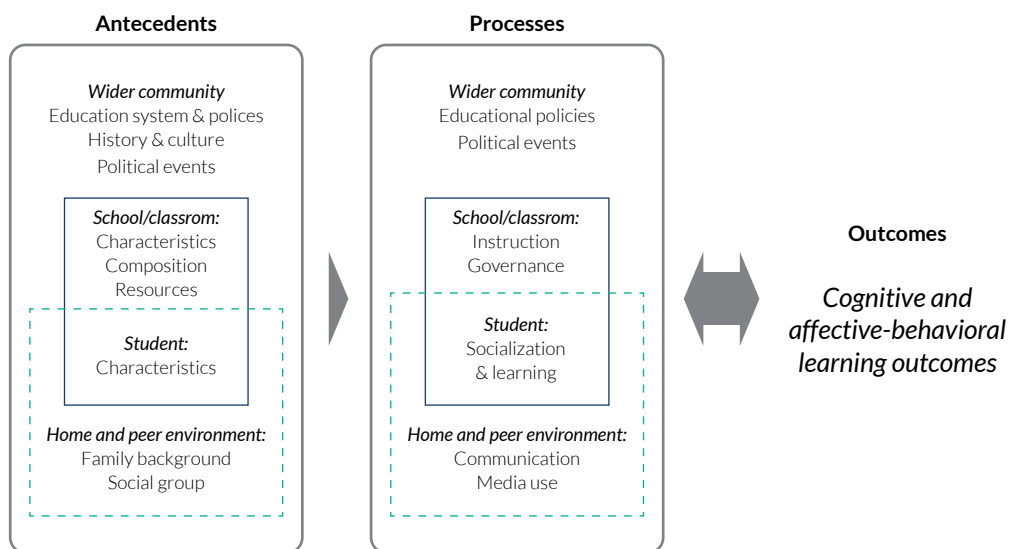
**Antecedents**

*Wider community*
Education system & polices
History & culture
Political events

*School/classrom:*
Characteristics
Composition
Resources

*Student:*
Characteristics

*Home and peer environment:*
Family background
Social group

**Processes**

*Wider community*
Educational policies
Political events

*School/classrom:*
Instruction
Governance

*Student:*
Socialization
& learning

*Home and peer environment:*
Communication
Media use

**Outcomes**

*Cognitive and affective-behavioral learning outcomes*